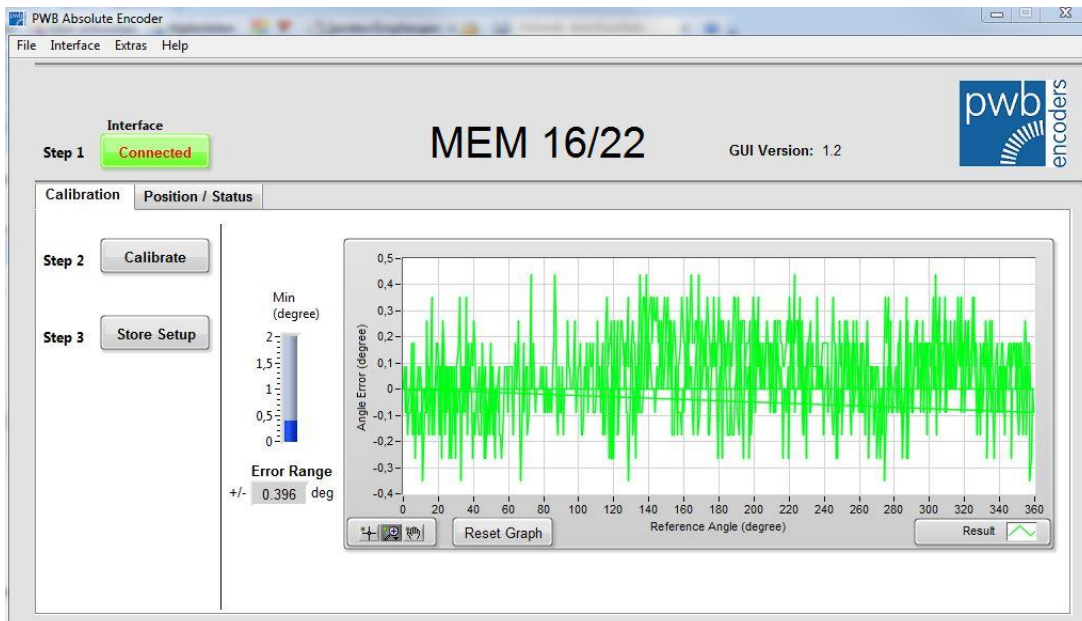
PWB Absolute Encoder

File Interface Extras Help

Interface

Step 1 Connected

MEM 16/22

GUI Version: 1.2

pwb encoders

Calibration Position / Status

Step 2 Calibrate

Step 3 Store Setup

Min (degree)

2
1,5
1
0,5
0

Error Range

+/- 0.396 deg

0,5
0,4
0,3
0,2
0,1
0
-0,1
-0,2
-0,3
-0,4

Angle Error (degree)

0 20 40 60 80 100 120 140 160 180 200 220 240 260 280 300 320 340 360

Reference Angle (degree)

Reset Graph

Result